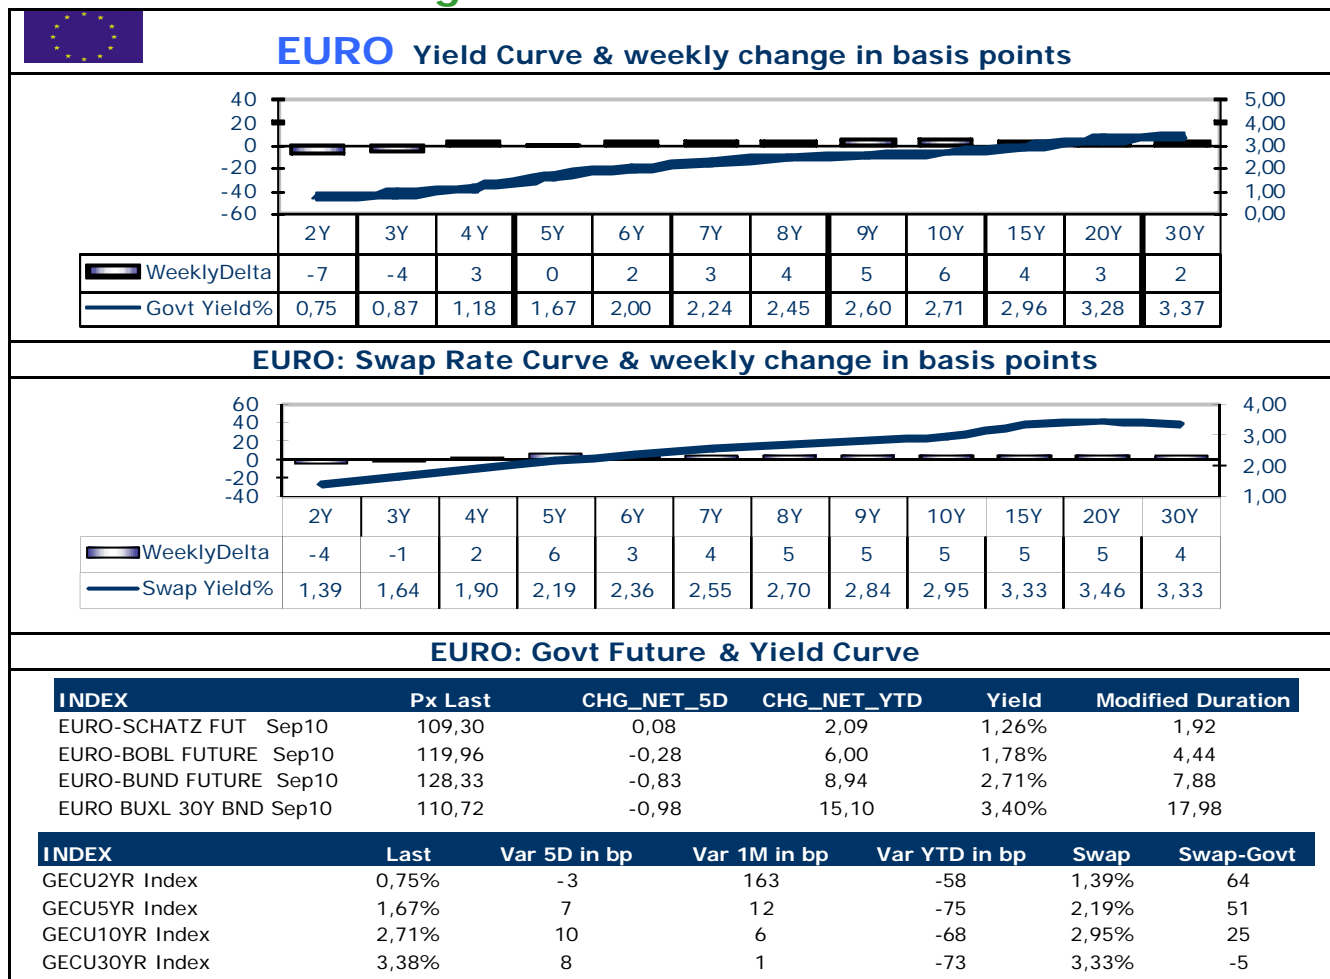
EURO Yield Curve & weekly change in basis points

40
20
0
-20
-40
-60

5,00
4,00
3,00
2,00
1,00
0,00

| | 2Y | 3Y | 4Y | 5Y | 6Y | 7Y | 8Y | 9Y | 10Y | 15Y | 20Y | 30Y |
|---|---|---|---|---|---|---|---|---|---|---|---|---|
| WeeklyDelta | -7 | -4 | 3 | 0 | 2 | 3 | 4 | 5 | 6 | 4 | 3 | 2 |
| Govt Yield% | 0,75 | 0,87 | 1,18 | 1,67 | 2,00 | 2,24 | 2,45 | 2,60 | 2,71 | 2,96 | 3,28 | 3,37 |

EURO: Swap Rate Curve & weekly change in basis points

60
40
20
0
-20
-40

4,00
3,00
2,00
1,00

| | 2Y | 3Y | 4Y | 5Y | 6Y | 7Y | 8Y | 9Y | 10Y | 15Y | 20Y | 30Y |
|---|---|---|---|---|---|---|---|---|---|---|---|---|
| WeeklyDelta | -4 | -1 | 2 | 6 | 3 | 4 | 5 | 5 | 5 | 5 | 5 | 4 |
| Swap Yield% | 1,39 | 1,64 | 1,90 | 2,19 | 2,36 | 2,55 | 2,70 | 2,84 | 2,95 | 3,33 | 3,46 | 3,33 |

EURO: Govt Future & Yield Curve

| INDEX | Px Last | CHG_NET_5D | CHG_NET_YTD | Yield | Modified Duration |
|---|---|---|---|---|---|
| EURO-SCHATZ FUT Sep10 | 109,30 | 0,08 | 2,09 | 1,26% | 1,92 |
| EURO-BOBL FUTURE Sep10 | 119,96 | -0,28 | 6,00 | 1,78% | 4,44 |
| EURO-BUND FUTURE Sep10 | 128,33 | -0,83 | 8,94 | 2,71% | 7,88 |
| EURO BUXL 30Y BND Sep10 | 110,72 | -0,98 | 15,10 | 3,40% | 17,98 |

| INDEX | Last | Var 5D in bp | Var 1M in bp | Var YTD in bp | Swap | Swap-Govt |
|---|---|---|---|---|---|---|
| GECU2YR Index | 0,75% | -3 | 163 | -58 | 1,39% | 64 |
| GECU5YR Index | 1,67% | 7 | 12 | -75 | 2,19% | 51 |
| GECU10YR Index | 2,71% | 10 | 6 | -68 | 2,95% | 25 |
| GECU30YR Index | 3,38% | 8 | 1 | -73 | 3,33% | -5 |